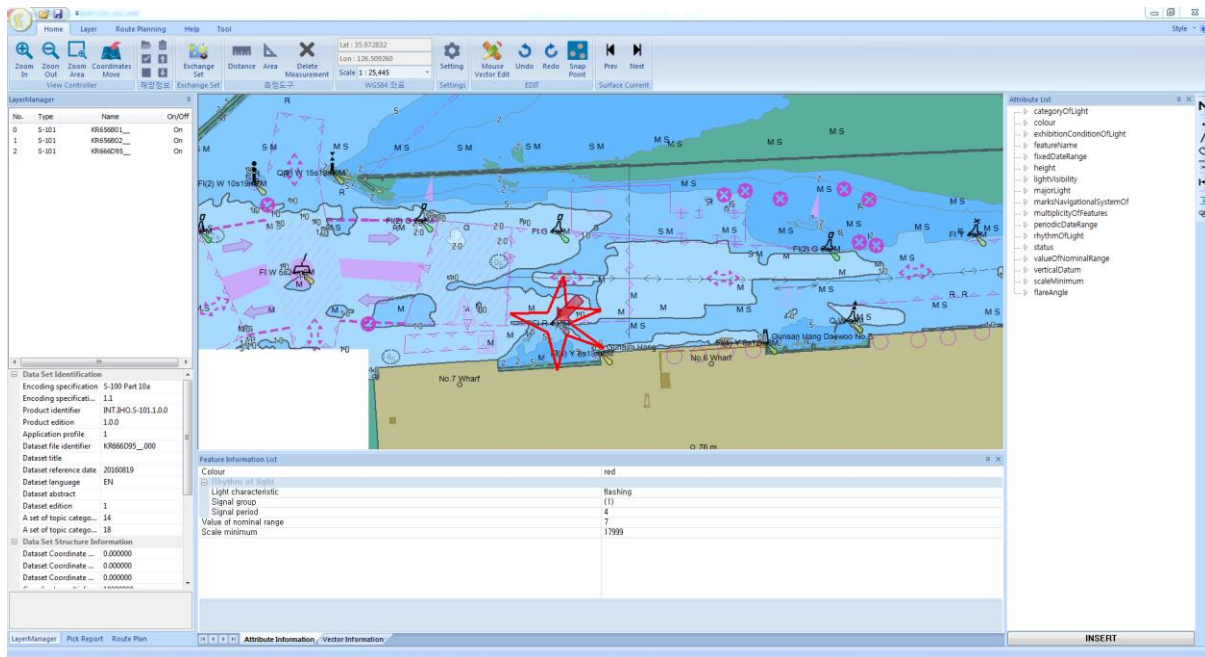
Home Layer Route Planning Help Tool

Style

Zoom In
Zoom Out
Zoom Area
Coordinates Move
View Controller
해양정보
Exchange Set
Exchange Set
Distance
Area
Delete Measurement
측정도구
Lat : 35.972832
Lon : 126.509260
Scale 1 : 25,445
WGS84 좌표
Setting
Settings
Mouse Vector Edit
Undo
Redo
Snap Point
EDIT
Prev
Next
Surface Current

LayerManager

| No. | Type | Name | On/Off |
|---|---|---|---|
| 0 | S-101 | KR656B01__ | On |
| 1 | S-101 | KR656B02__ | On |
| 2 | S-101 | KR666D95__ | On |

Data Set Identification
| Encoding specification | S-100 Part 10a |
|---|---|
| Encoding specificati... | 1.1 |
| Product identifier | INT.IHO.S-101.1.0.0 |
| Product edition | 1.0.0 |
| Application profile | 1 |
| Dataset file identifier | KR666D95__000 |
| Dataset title | |
| Dataset reference date | 20160819 |
| Dataset language | EN |
| Dataset abstract | |
| Dataset edition | 1 |
| A set of topic catego... | 14 |
| A set of topic catego... | 18 |

Data Set Structure Information
| Dataset Coordinate ... | 0.000000 |
|---|---|
| Dataset Coordinate ... | 0.000000 |
| Dataset Coordinate ... | 0.000000 |

LayerManager Pick Report Route Plan

R
S
M S
S M
Fl(2) W 10s19m8M
Q(6) W 15s
Fl(2) G
Fl G
Fl W 5s
Fl(2) G
Q(3) Y 8s
Q R
No.7 Wharf
No.6 Wharf
Gunsan Hang Daewoo No.5
O 76 m
R R

Attribute List
categoryOfLight
colour
exhibitionConditionOfLight
featureName
fixedDateRange
height
lightVisibility
majorLight
marksNavigationalSystemOf
multiplicityOfFeatures
periodicDateRange
rhythmOfLight
status
valueOfNominalRange
verticalDatum
scaleMinimum
flareAngle

Feature Information List
| Colour | red |
|---|---|
| Rhythm of light | |
| Light characteristic | flashing |
| Signal group | (1) |
| Signal period | 4 |
| Value of nominal range | 7 |
| Scale minimum | 17999 |

Attribute Information Vector Information

INSERT